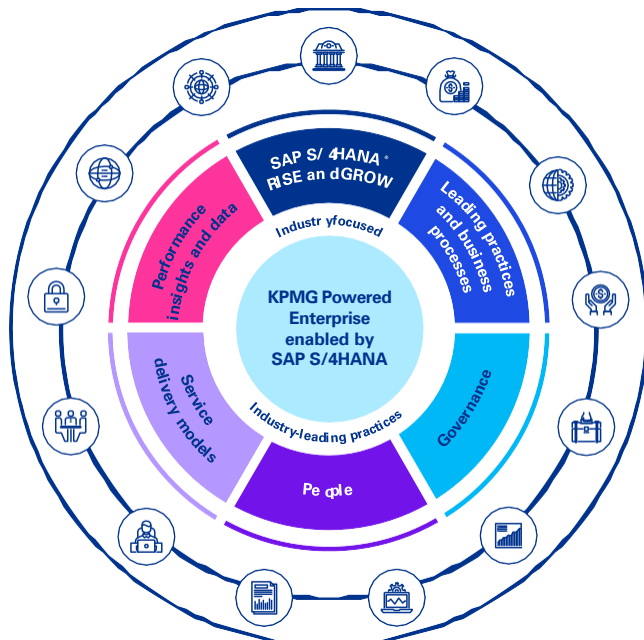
SAP S/ 4HANA RISE an dGROW

Leading practices and business processes

Governance

Pe ople

Service delivery models

Performance insights and data

Industr yfocused

KPMG Powered Enterprise enabled by SAP S/4HANA

Industry-leading practices